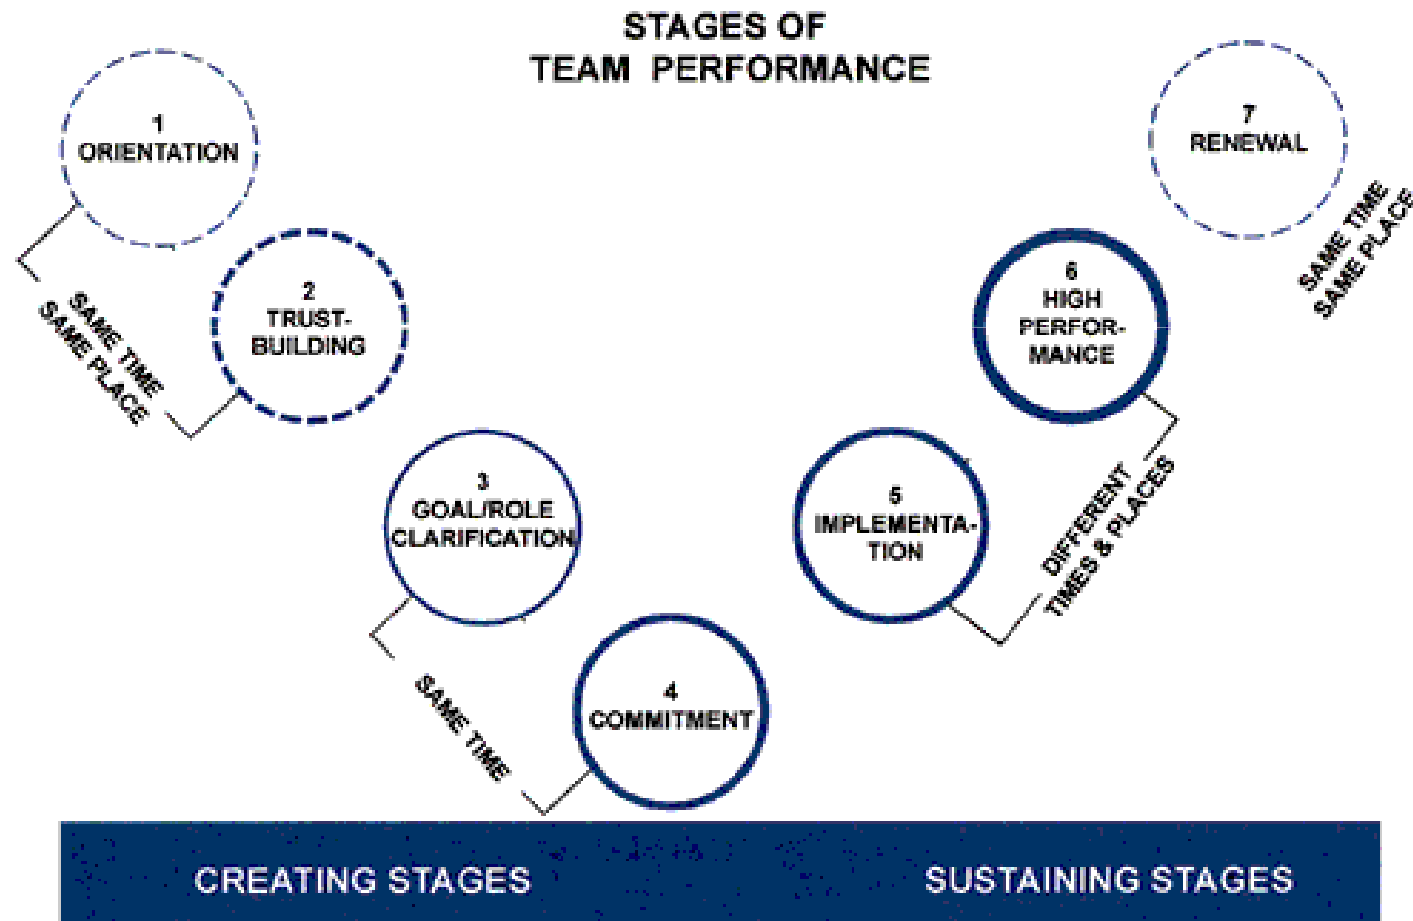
STAGES OF
TEAM PERFORMANCE

1
ORIENTATION

2
TRUST-BUILDING

SAME TIME
SAME PLACE

3
GOAL/ROLE
CLARIFICATION

SAME TIME

4
COMMITMENT

5
IMPLEMENTATION

DIFFERENT
TIMES & PLACES

6
HIGH
PERFORMANCE

7
RENEWAL

SAME TIME
SAME PLACE

CREATING STAGES

SUSTAINING STAGES